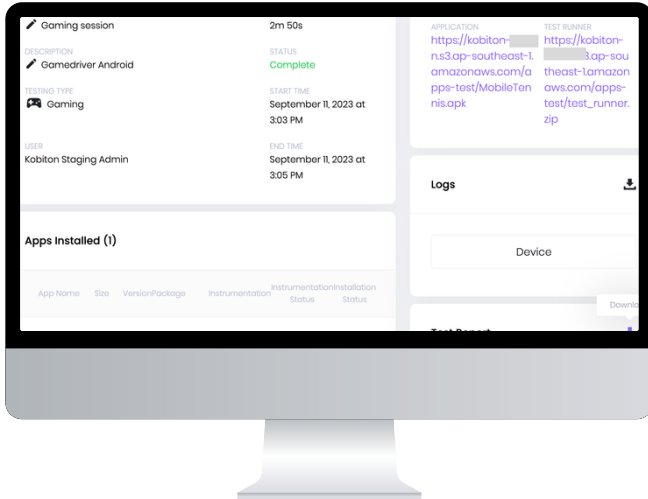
Gaming session

2m 50s

DESCRIPTION
Gamedriver Android

STATUS
Complete

TESTING TYPE
Gaming

START TIME
September 11, 2023 at 3:03 PM

USER
Kobiton Staging Admin

END TIME
September 11, 2023 at 3:05 PM

APPLICATION
https://kobiton-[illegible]n.s3.ap-southeast-1.amazonaws.com/apps-test/MobileTennis.apk

TEST RUNNER
https://kobiton-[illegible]3.ap-southeast-1.amazonaws.com/apps-test/test_runner.zip

Logs

Device

Apps Installed (1)

| App Name | Size | Version | Package | Instrumentation | Instrumentation Status | Installation Status |
|---|---|---|---|---|---|---|

Downlo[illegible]

Test Report